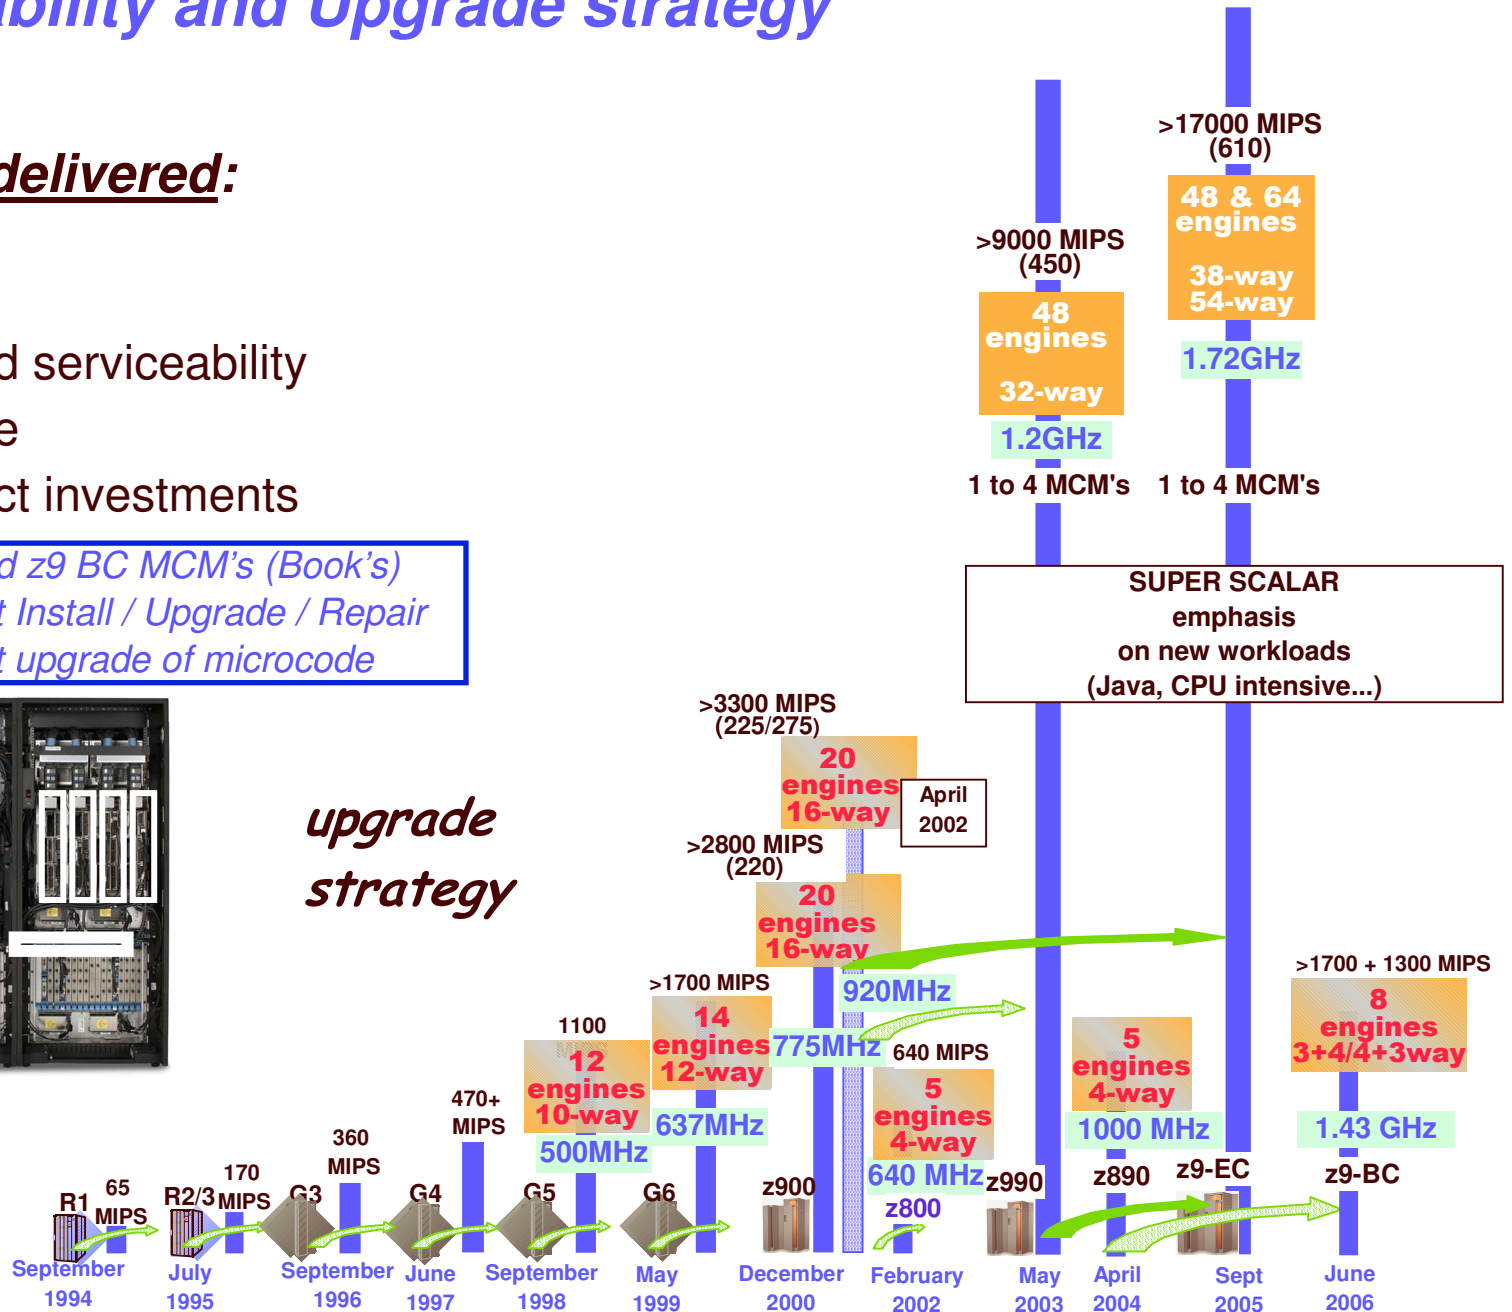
bility and Upgrade strategy

delivered:

d serviceability
e
ct investments

d z9 BC MCM's (Book's)
t Install / Upgrade / Repair
t upgrade of microcode

upgrade strategy

>17000 MIPS (610)
48 & 64 engines
38-way 54-way
1.72GHz
1 to 4 MCM's

>9000 MIPS (450)
48 engines
32-way
1.2GHz
1 to 4 MCM's

SUPER SCALAR emphasis on new workloads (Java, CPU intensive...)

>3300 MIPS (225/275)
20 engines 16-way
April 2002

>2800 MIPS (220)
20 engines 16-way
920MHz

>1700 MIPS
14 engines 12-way
775MHz
637MHz

1100
12 engines 10-way
500MHz

640 MIPS
5 engines 4-way
640 MHz

5 engines 4-way
1000 MHz

>1700 + 1300 MIPS
8 engines 3+4/4+3way
1.43 GHz

470+ MIPS
360 MIPS
170 MIPS
65 MIPS

R1
R2/3
G3
G4
G5
G6
z900
z800
z990
z890
z9-EC
z9-BC

September 1994
July 1995
September 1996
June 1997
September 1998
May 1999
December 2000
February 2002
May 2003
April 2004
Sept 2005
June 2006